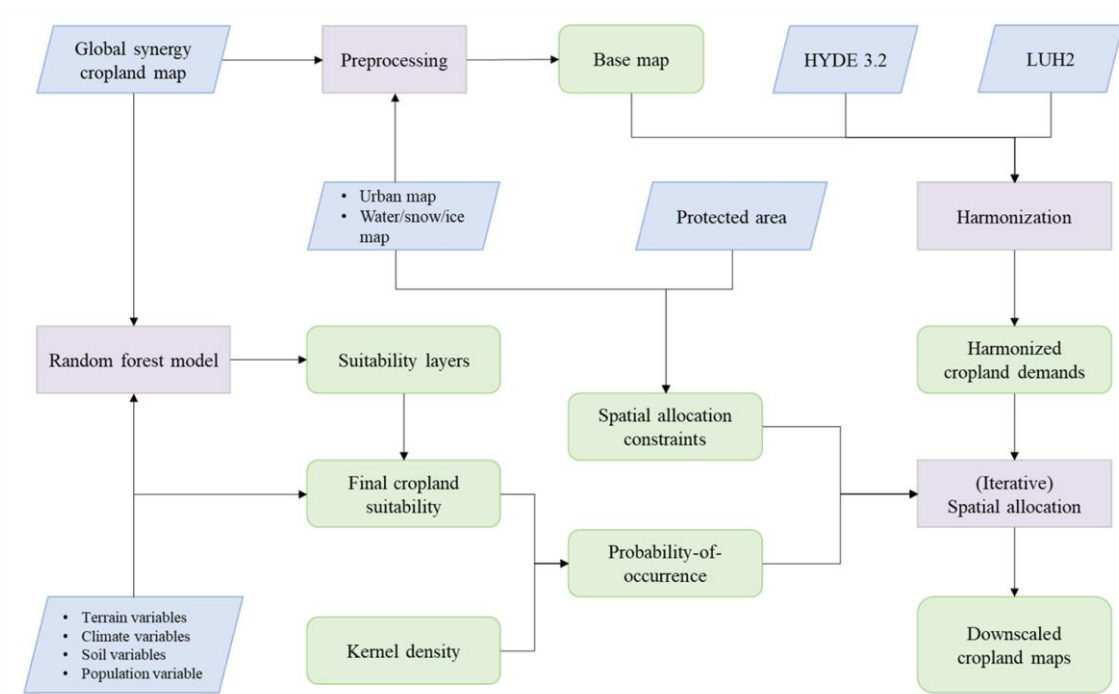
Global synergy cropland map

Preprocessing

Base map

HYDE 3.2

LUH2

• Urban map
• Water/snow/ice map

Protected area

Harmonization

Random forest model

Suitability layers

Harmonized cropland demands

Spatial allocation constraints

Final cropland suitability

(Iterative) Spatial allocation

Probability-of-occurrence

• Terrain variables
• Climate variables
• Soil variables
• Population variable

Kernel density

Downscaled cropland maps